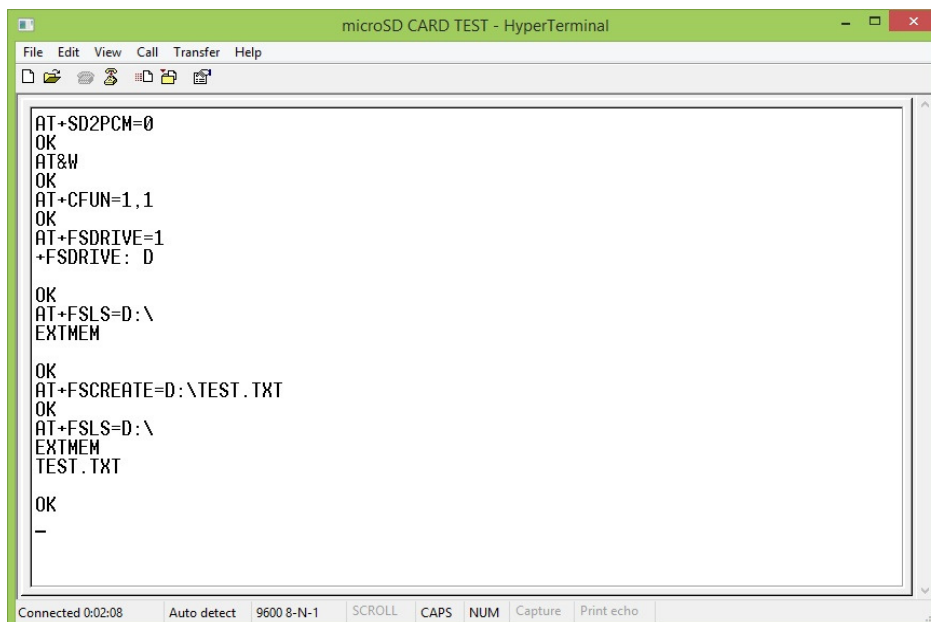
microSD CARD TEST - HyperTerminal

File Edit View Call Transfer Help

AT+SD2PCM=0
OK
AT&W
OK
AT+CFUN=1,1
OK
AT+FSDRIVE=1
+FSDRIVE: D

OK
AT+FSLS=D:\
EXTMEM

OK
AT+FSCREATE=D:\TEST.TXT
OK
AT+FSLS=D:\
EXTMEM
TEST.TXT

OK
_

Connected 0:02:08 | Auto detect | 9600 8-N-1 | SCROLL | CAPS | NUM | Capture | Print echo